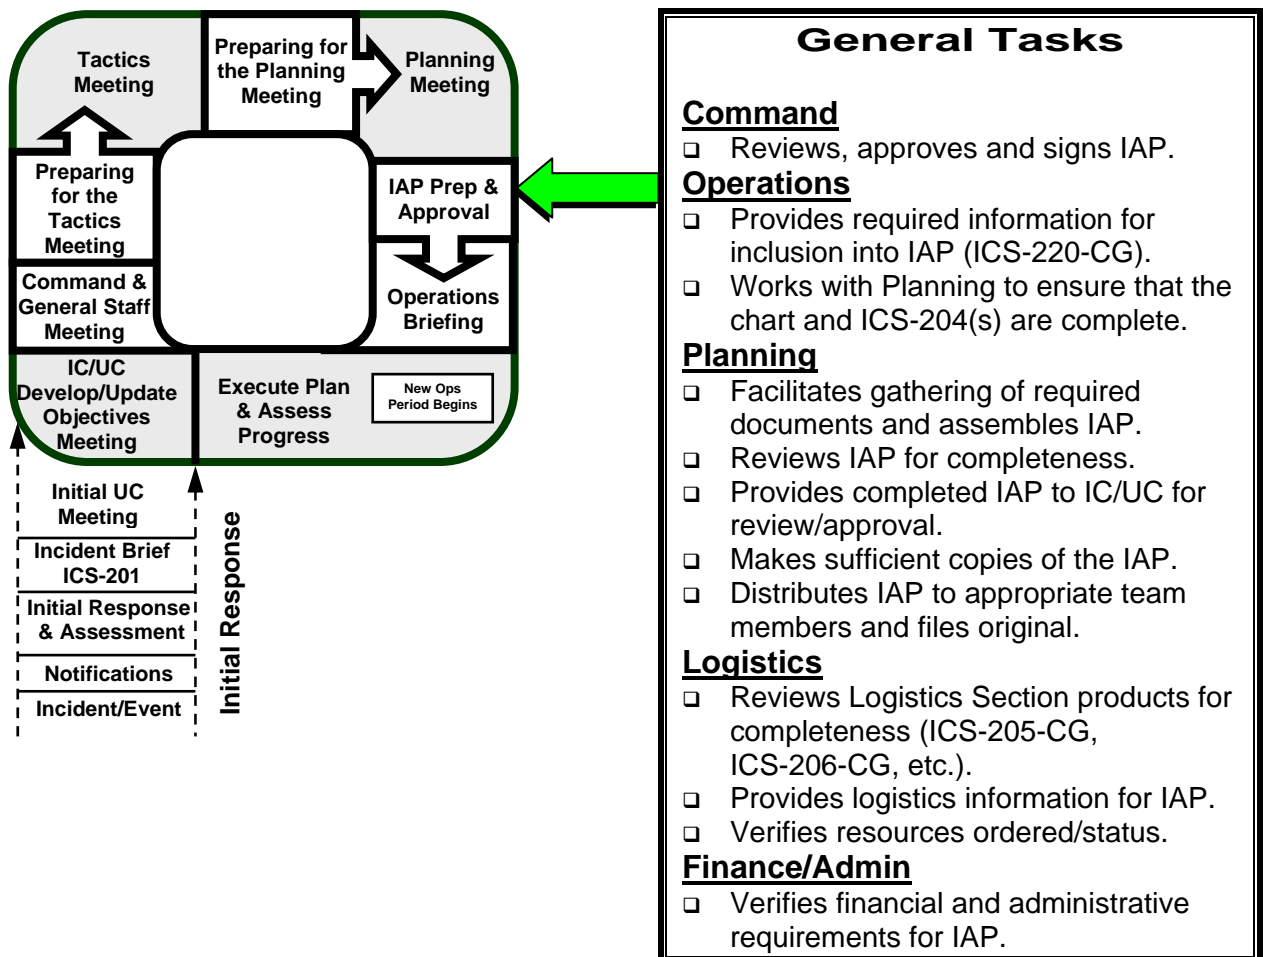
Tactics Meeting

Preparing for the Planning Meeting

Planning Meeting

Preparing for the Tactics Meeting

IAP Prep & Approval

Command & General Staff Meeting

Operations Briefing

IC/UC Develop/Update Objectives Meeting

Execute Plan & Assess Progress

New Ops Period Begins

Initial UC Meeting

Incident Brief ICS-201

Initial Response & Assessment

Notifications

Incident/Event

Initial Response

General Tasks

Command
- Reviews, approves and signs IAP.

Operations
- Provides required information for inclusion into IAP (ICS-220-CG).
- Works with Planning to ensure that the chart and ICS-204(s) are complete.

Planning
- Facilitates gathering of required documents and assembles IAP.
- Reviews IAP for completeness.
- Provides completed IAP to IC/UC for review/approval.
- Makes sufficient copies of the IAP.
- Distributes IAP to appropriate team members and files original.

Logistics
- Reviews Logistics Section products for completeness (ICS-205-CG, ICS-206-CG, etc.).
- Provides logistics information for IAP.
- Verifies resources ordered/status.

Finance/Admin
- Verifies financial and administrative requirements for IAP.